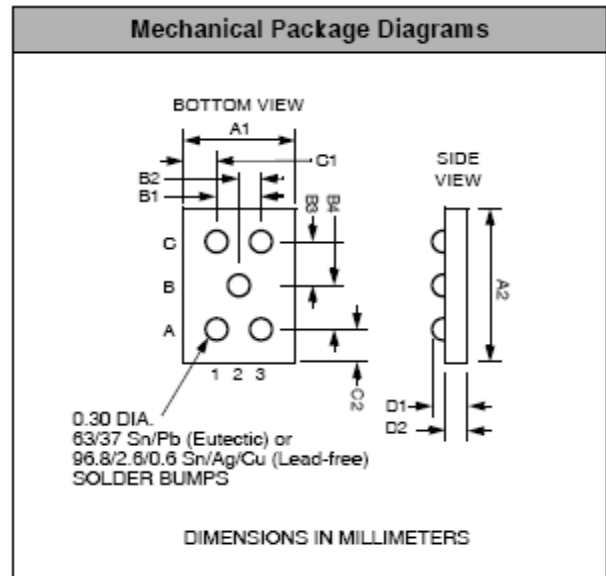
Mechanical Package Diagrams

BOTTOM VIEW

A1

C1

B2

B1

B3

B4

C

B

A

1 2 3

C2

SIDE VIEW

A2

D1

D2

0.30 DIA.
63/37 Sn/Pb (Eutectic) or
96.8/2.6/0.6 Sn/Ag/Cu (Lead-free)
SOLDER BUMPS

DIMENSIONS IN MILLIMETERS